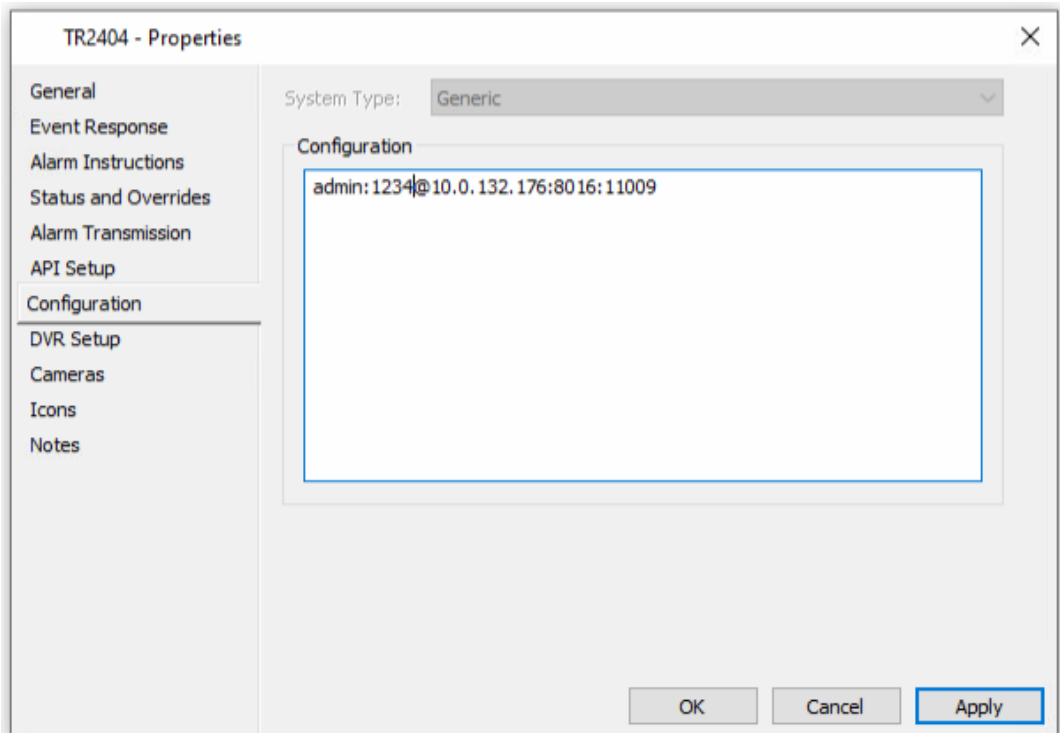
TR2404 - Properties

×

General
Event Response
Alarm Instructions
Status and Overrides
Alarm Transmission
API Setup
Configuration
DVR Setup
Cameras
Icons
Notes

System Type: Generic

Configuration

admin:1234@10.0.132.176:8016:11009

OK
Cancel
Apply